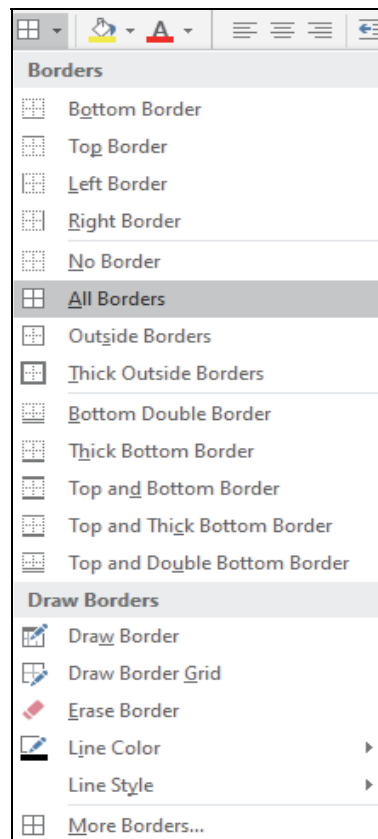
Borders

Bottom Border

Top Border

Left Border

Right Border

No Border

All Borders

Outside Borders

Thick Outside Borders

Bottom Double Border

Thick Bottom Border

Top and Bottom Border

Top and Thick Bottom Border

Top and Double Bottom Border

Draw Borders

Draw Border

Draw Border Grid

Erase Border

Line Color

Line Style

More Borders...